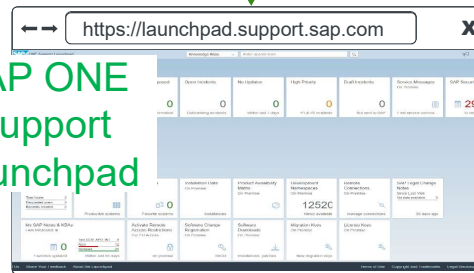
https://launchpad.support.sap.com

AP ONE
upport
unchpad

SAP Support Launchpad

Knowledge Base

Open Incidents

No Update

High Priority

Draft Incidents

Service Messages

SAP Securi

0

Outstanding incidents

Within last 7 days

0

Not sent to SAP

29

Installation Data

Product Availability Matrix

Development Namespaces

Remote Connections

SAP Legal Change Notes

Production systems

Favorite systems

Installations

12520

Manage connections

30 days ago

My SAP Notes & KBAs

Activate Remote Access Restrictions

Software Change Registration

Software Downloads

Migration Runs

License Keys

0

Installations, patches

New migration runs